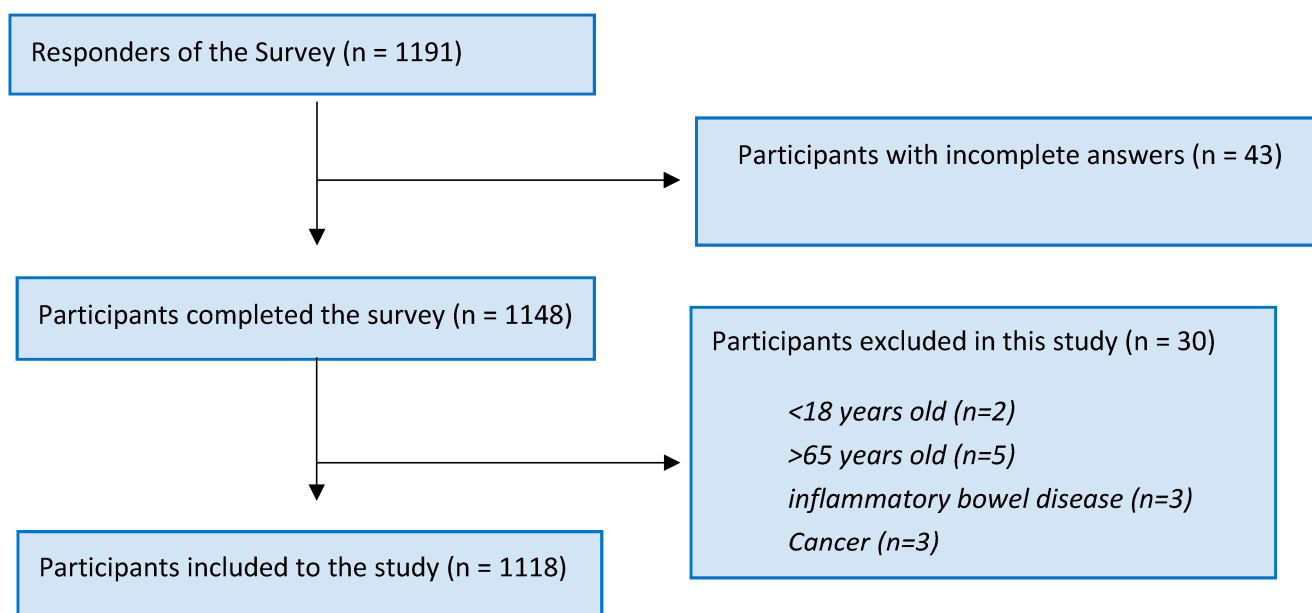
Responders of the Survey (n = 1191)

Participants with incomplete answers (n = 43)

Participants completed the survey (n = 1148)

Participants excluded in this study (n = 30)

<18 years old (n=2)
>65 years old (n=5)
inflammatory bowel disease (n=3)
Cancer (n=3)

Participants included to the study (n = 1118)